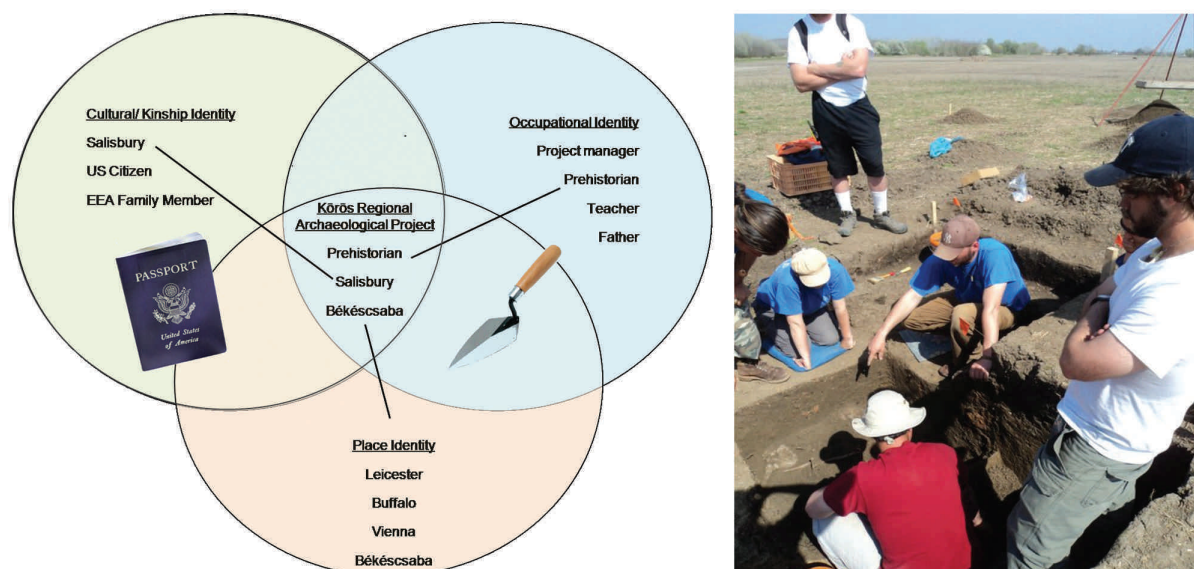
Cultural/ Kinship Identity
Salisbury
US Citizen
EEA Family Member

Occupational Identity
Project manager
Prehistorian
Teacher
Father

Kōrōs Regional Archaeological Project
Prehistorian
Salisbury
Békéscsaba

PASSPORT
United States of America

Place Identity
Leicester
Buffalo
Vienna
Békéscsaba